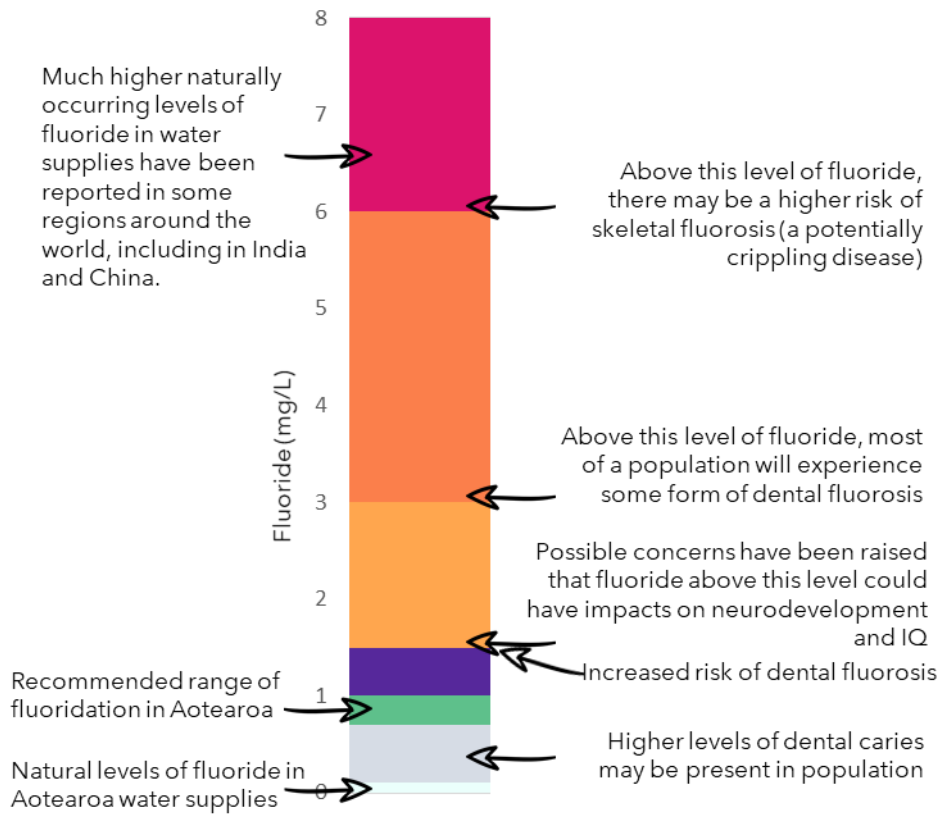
8

7

6

5

4

3

2

1

0

Fluoride (mg/L)

Much higher naturally occurring levels of fluoride in water supplies have been reported in some regions around the world, including in India and China.

Above this level of fluoride, there may be a higher risk of skeletal fluorosis (a potentially crippling disease)

Above this level of fluoride, most of a population will experience some form of dental fluorosis

Possible concerns have been raised that fluoride above this level could have impacts on neurodevelopment and IQ

Increased risk of dental fluorosis

Recommended range of fluoridation in Aotearoa

Higher levels of dental caries may be present in population

Natural levels of fluoride in Aotearoa water supplies